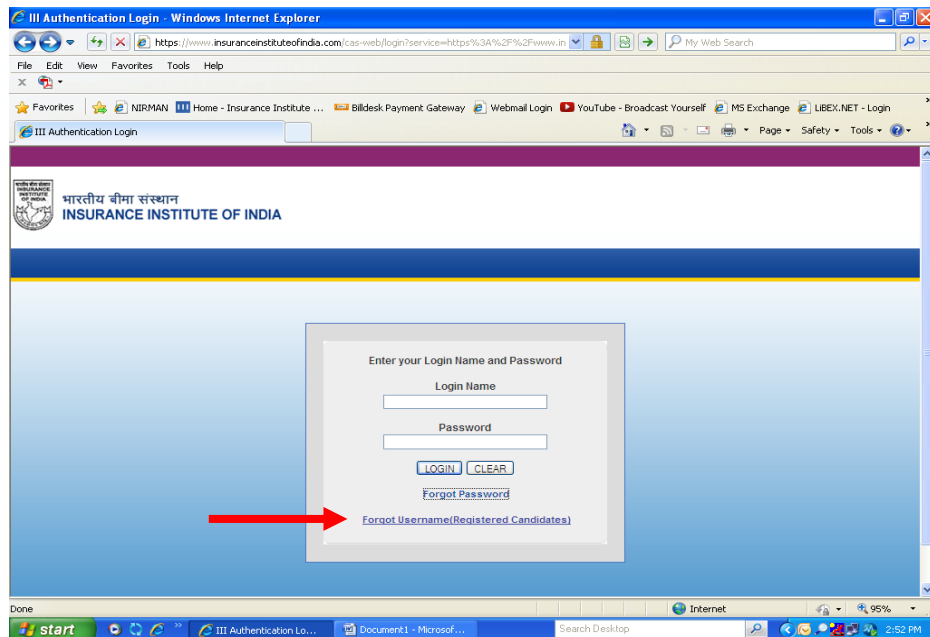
III Authentication Login - Windows Internet Explorer

https://www.insuranceinstituteofindia.com/cas-web/login?service=https%3A%2F%2Fwww.in

My Web Search

File Edit View Favorites Tools Help

Favorites NIRMAN Home - Insurance Institute ... Billdesk Payment Gateway Webmail Login YouTube - Broadcast Yourself MS Exchange LIBEX.NET - Login

III Authentication Login

Page Safety Tools

भारतीय बीमा संस्थान
INSURANCE INSTITUTE OF INDIA

Enter your Login Name and Password

Login Name

Password

LOGIN CLEAR

Forgot Password

Forgot Username(Registered Candidates)

Done

Internet

95%

start

III Authentication Lo...

Document1 - Microsof...

Search Desktop

2:52 PM